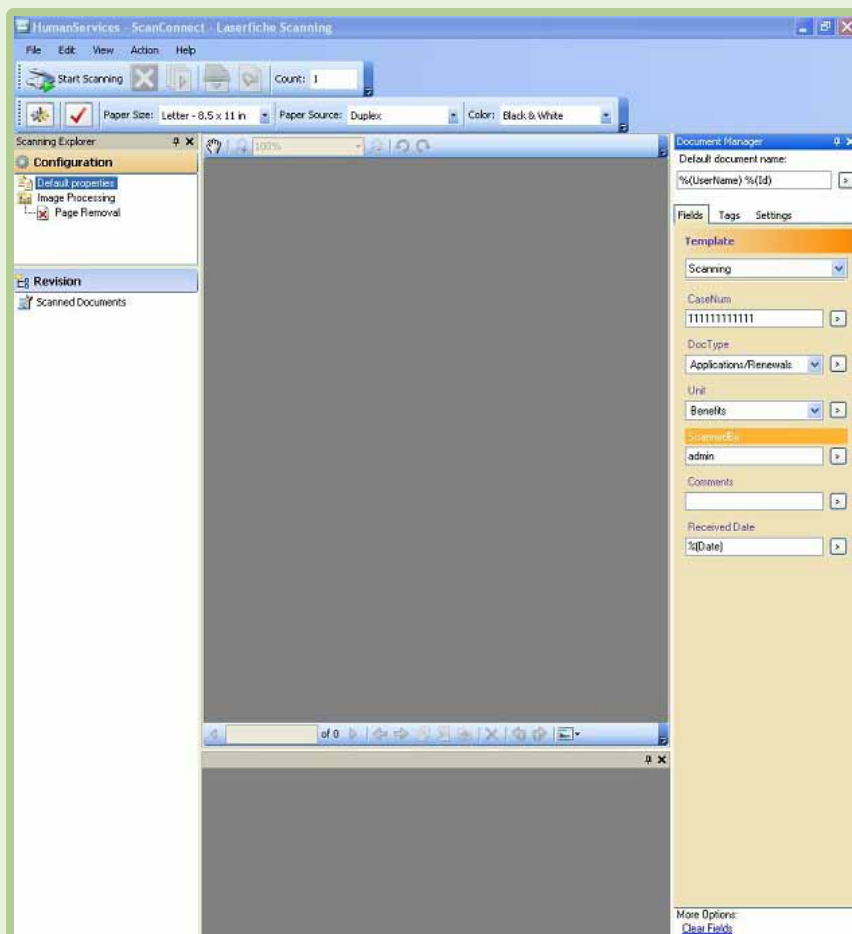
HumanServices - ScanConnect - Laserfiche Scanning

File Edit View Action Help

Start Scanning Count: 1

Paper Size: Letter - 8.5 x 11 in Paper Source: Duplex Color: Black & White

Scanning Explorer

Configuration

Default properties
Image Processing
Page Removal

Revision

Scanned Documents

100%

of 0

Document Manager

Default document name:

%(UserName) %(Id)

Fields Tags Settings

Template

Scanning

CaseNum

111111111111

DocType

Applications/Renewals

Unit

Benefits

ScannedBy

admin

Comments

Received Date

%(Date)

More Options:
Clear Fields